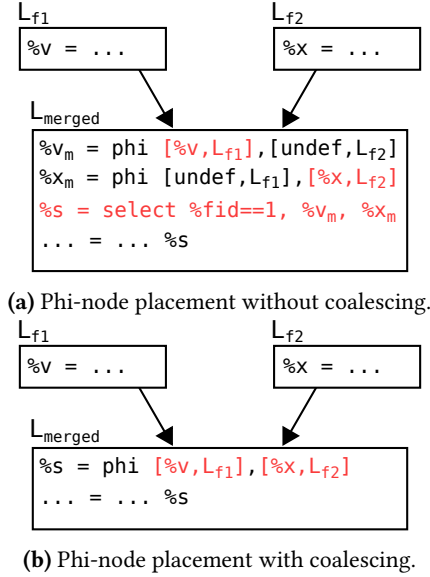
$L_{f1}$
%v = ...

$L_{f2}$
%x = ...

$L_{merged}$
$\%v_m$ = phi [%v,$L_{f1}$],[undef,$L_{f2}$]
$\%x_m$ = phi [undef,$L_{f1}$],[%x,$L_{f2}$]
%s = select %fid==1, $\%v_m$, $\%x_m$
... = ... %s

**(a)** Phi-node placement without coalescing.

$L_{f1}$
%v = ...

$L_{f2}$
%x = ...

$L_{merged}$
%s = phi [%v,$L_{f1}$],[%x,$L_{f2}$]
... = ... %s

**(b)** Phi-node placement with coalescing.